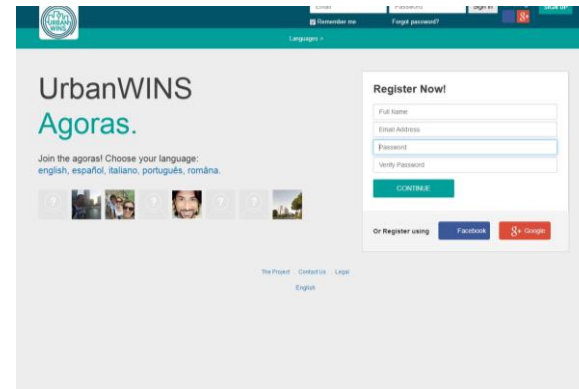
URBAN WINS

Email Password Sign in SIGN UP

Remember me Forgot password?

Languages »

UrbanWINS
Agoras.

Join the agoras! Choose your language:
english, español, italiano, português, româna.

Register Now!

Full Name

Email Address

Password

Verify Password

CONTINUE

Or Register using Facebook Google

The Project Contact Us Legal

English